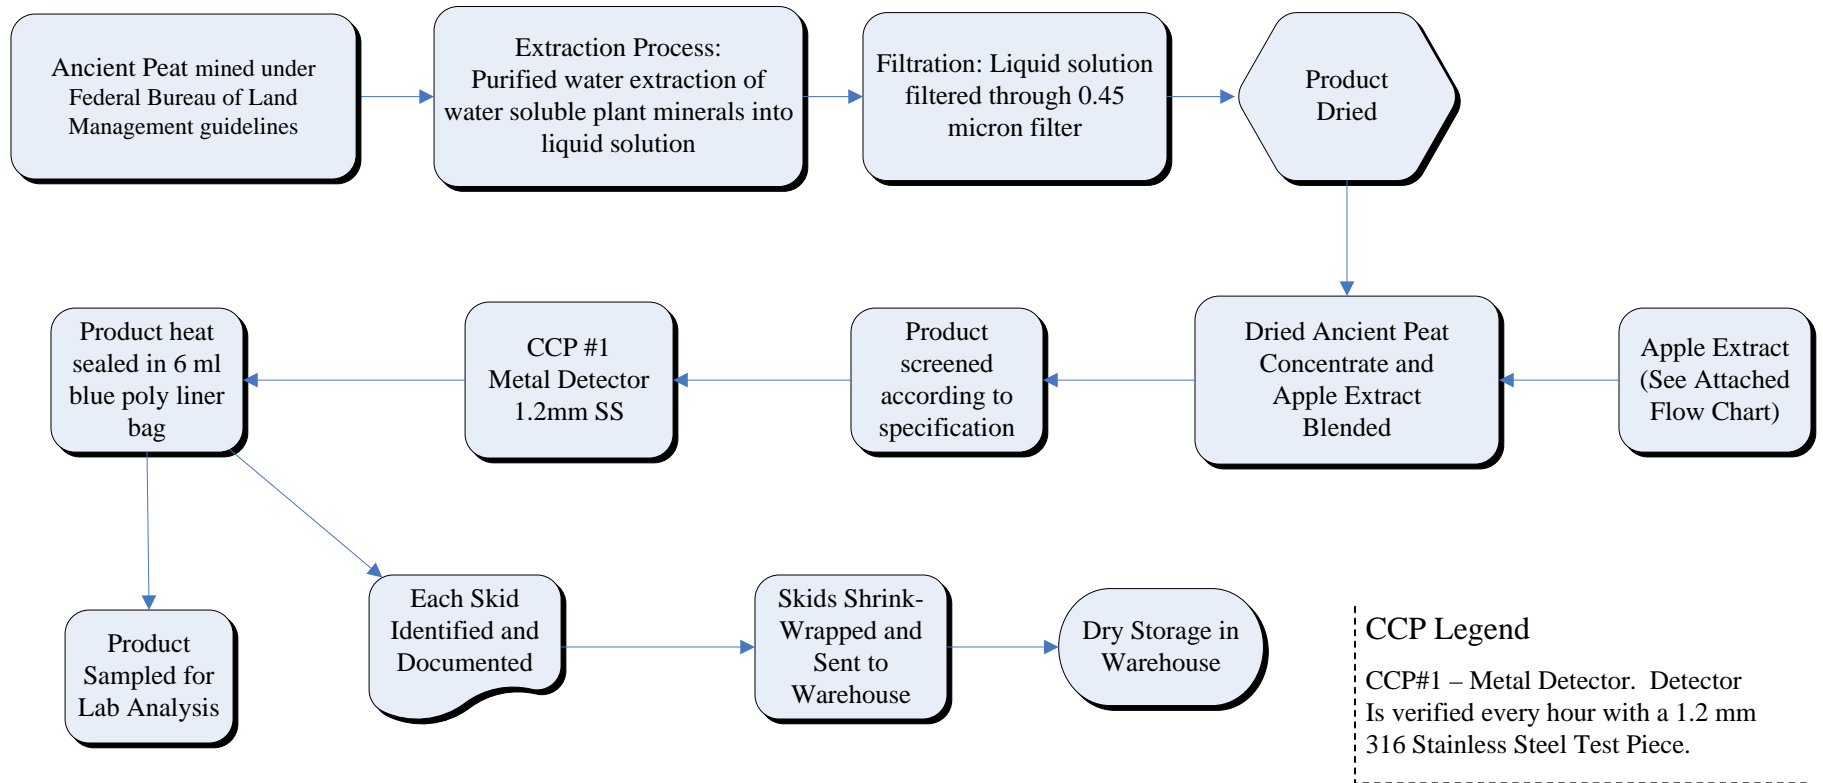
Ancient Peat mined under Federal Bureau of Land Management guidelines

Extraction Process: Purified water extraction of water soluble plant minerals into liquid solution

Filtration: Liquid solution filtered through 0.45 micron filter

Product Dried

Apple Extract (See Attached Flow Chart)

Dried Ancient Peat Concentrate and Apple Extract Blended

Product screened according to specification

CCP #1 Metal Detector 1.2mm SS

Product heat sealed in 6 ml blue poly liner bag

Product Sampled for Lab Analysis

Each Skid Identified and Documented

Skids Shrink-Wrapped and Sent to Warehouse

Dry Storage in Warehouse

CCP Legend

CCP#1 – Metal Detector. Detector Is verified every hour with a 1.2 mm 316 Stainless Steel Test Piece.